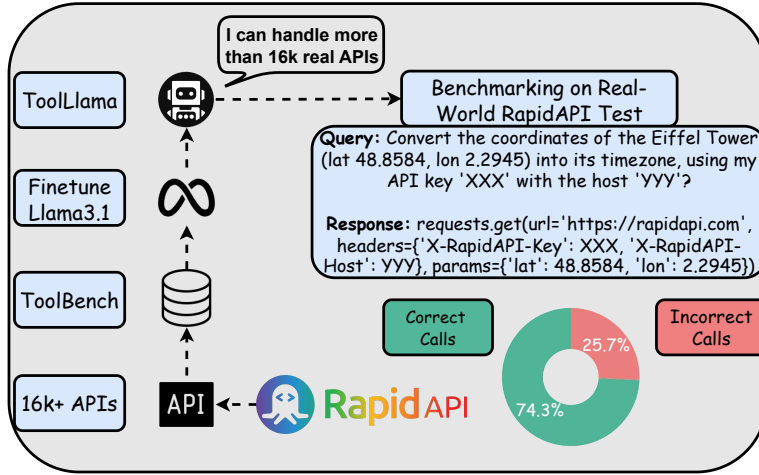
I can handle more than 16k real APIs

ToolLlama

Benchmarking on Real-World RapidAPI Test

Query: Convert the coordinates of the Eiffel Tower (lat 48.8584, lon 2.2945) into its timezone, using my API key 'XXX' with the host 'YYY'?

Response: requests.get(url='https://rapidapi.com', headers={'X-RapidAPI-Key': XXX, 'X-RapidAPI-Host': YYY}, params={'lat': 48.8584, 'lon': 2.2945})

Finetune Llama3.1

ToolBench

Correct Calls

Incorrect Calls

25.7%

74.3%

16k+ APIs

API

Rapid API